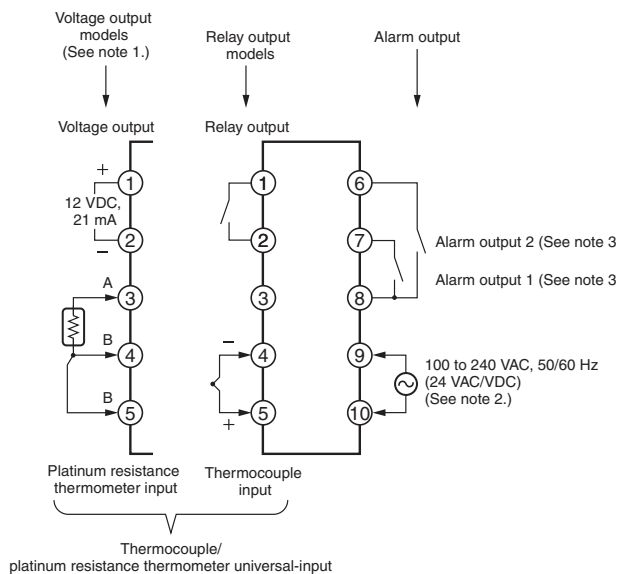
Voltage output models (See note 1.)

Relay output models

Alarm output

Voltage output

Relay output

+

1

12 VDC, 21 mA

−

2

A

3

B

4

B

5

1

2

3

−

4

5

+

6

7

8

9

10

Alarm output 2 (See note 3

Alarm output 1 (See note 3

100 to 240 VAC, 50/60 Hz (24 VAC/VDC) (See note 2.)

Platinum resistance thermometer input

Thermocouple input

Thermocouple/ platinum resistance thermometer universal-input